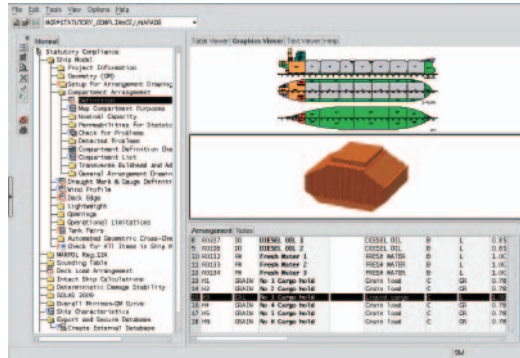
File Edit Tools View Options Help

\\NSP\STATUTORY_COMPLIANCE\NAPA08

Normal

Statutory Compliance
Ship Model
Project Information
Geometry (IM)
Setup for Arrangement Drawing
Compartment Arrangement
Definition
Map Compartment Purposes
Nominal Capacity
Permeabilities for Statute
Check for Problems
Detected Problems
Compartment Definition Ove
Compartment List
Transverse Bulkhead and Ad
General Arrangement Drawin
Draught Mark & Gauge Definitio
Wind Profile
Deck Edge
Lightweight
Openings
Operational limitations
Tank Plans
Automated Geometric Cross-Che
Check for KTI Items in Ship M
MARPOL Reg.12A
Sounding Table
Deck Load Arrangement
Intact Ship Calculations
Deterministic Damage Stability
SOLAS 2009
Overall Minimum GM Curve
Ship Characteristics
Export and Secure Database
Create External Database

Table Viewer | Graphics Viewer | Text Viewer Help

Arrangement | Notes

| | | | | | | | |
|---|---|---|---|---|---|---|---|
| 8 | RO127 | DO | DIESEL OIL 1 | DIESEL OIL | B | L | 0.85 |
| 9 | RO128 | DO | DIESEL OIL 2 | DIESEL OIL | B | L | 0.85 |
| 10 | RO132 | FW | Fresh Water 1 | FRESH WATER | B | L | 1.00 |
| 11 | RO133 | FW | Fresh Water 2 | FRESH WATER | B | L | 1.00 |
| 12 | RO134 | FW | Fresh Water 3 | FRESH WATER | B | L | 1.00 |
| 13 | H1 | GRAIN | No 1 Cargo Hold | Grain load | C | GR | 0.78 |
| 14 | H2 | GRAIN | No 2 Cargo Hold | Grain load | C | GR | 0.78 |
| 15 | H3 | GRAIN | No 3 Cargo hold | Grain cargo | C | GR | 0.78 |
| 16 | H4 | GRAIN | No 4 Cargo Hold | Grain load | C | GR | 0.78 |
| 17 | H5 | GRAIN | No 5 Cargo Hold | Grain load | C | GR | 0.78 |
| 18 | H6 | GRAIN | No 6 Cargo Hold | Grain load | C | GR | 0.78 |

SM